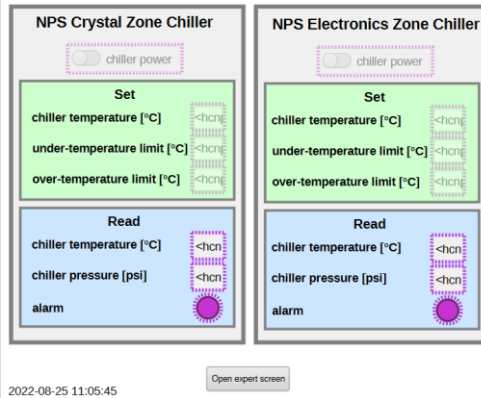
NPS Crystal Zone Chiller

chiller power

Set

chiller temperature [°C] <hcn

under-temperature limit [°C] <hcn

over-temperature limit [°C] <hcn

Read

chiller temperature [°C] <hcn

chiller pressure [psi] <hcn

alarm

NPS Electronics Zone Chiller

chiller power

Set

chiller temperature [°C] <hcn

under-temperature limit [°C] <hcn

over-temperature limit [°C] <hcn

Read

chiller temperature [°C] <hcn

chiller pressure [psi] <hcn

alarm

Open expert screen

2022-08-25 11:05:45